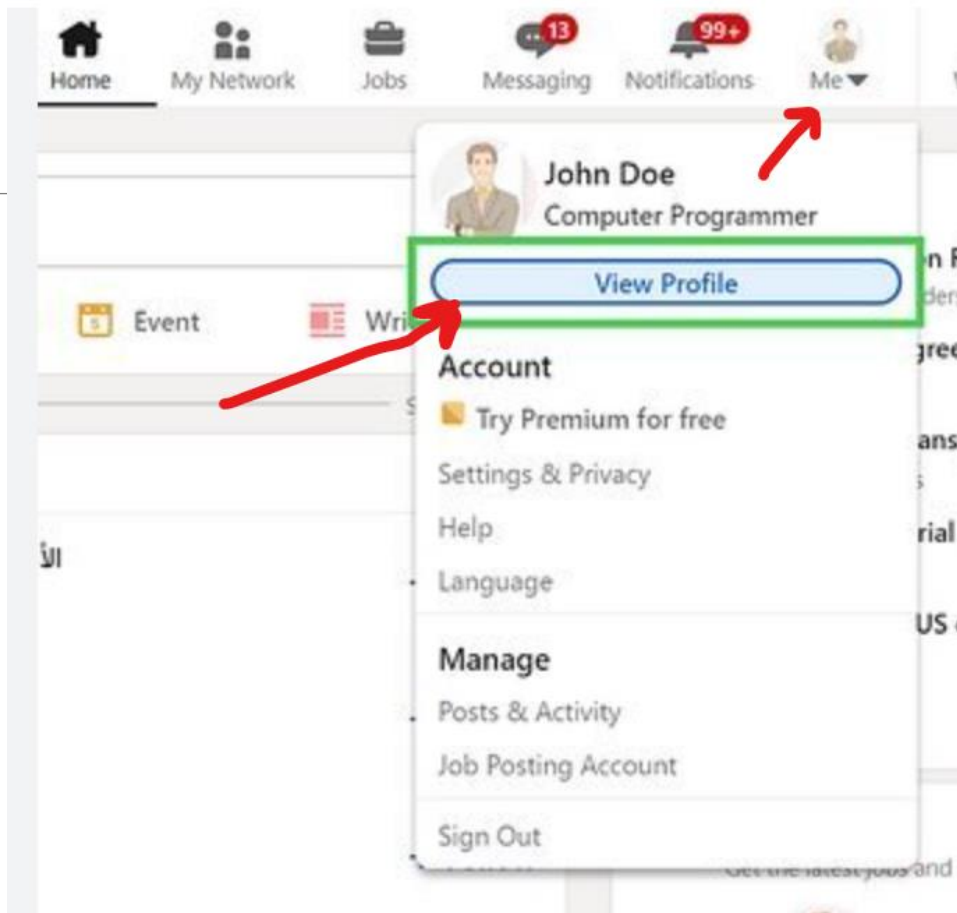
Home
My Network
Jobs
13
Messaging
99+
Notifications
Me

John Doe
Computer Programmer
View Profile

Event
Wri

Account
Try Premium for free
Settings & Privacy
Help
Language

Manage
Posts & Activity
Job Posting Account

Sign Out

الأ

n F
den
gree
ans
s
rial
US

Get the latest jobs and